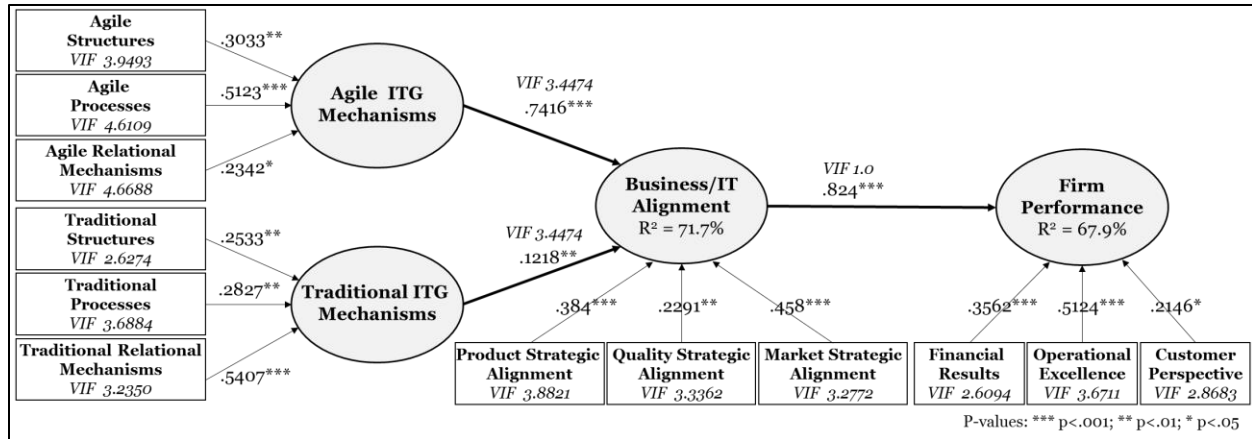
Agile Structures
VIF 3.9493

.3033**

Agile Processes
VIF 4.6109

.5123***

Agile Relational Mechanisms
VIF 4.6688

.2342*

Agile ITG Mechanisms

Traditional Structures
VIF 2.6274

.2533**

Traditional Processes
VIF 3.6884

.2827**

Traditional Relational Mechanisms
VIF 3.2350

.5407***

Traditional ITG Mechanisms

VIF 3.4474
.7416***

VIF 3.4474
.1218**

Business/IT Alignment
R² = 71.7%

.384***

.2291**

.458***

Product Strategic Alignment
VIF 3.8821

Quality Strategic Alignment
VIF 3.3362

Market Strategic Alignment
VIF 3.2772

VIF 1.0
.824***

Firm Performance
R² = 67.9%

.3562***

.5124***

.2146*

Financial Results
VIF 2.6094

Operational Excellence
VIF 3.6711

Customer Perspective
VIF 2.8683

P-values: *** p<.001; ** p<.01; * p<.05